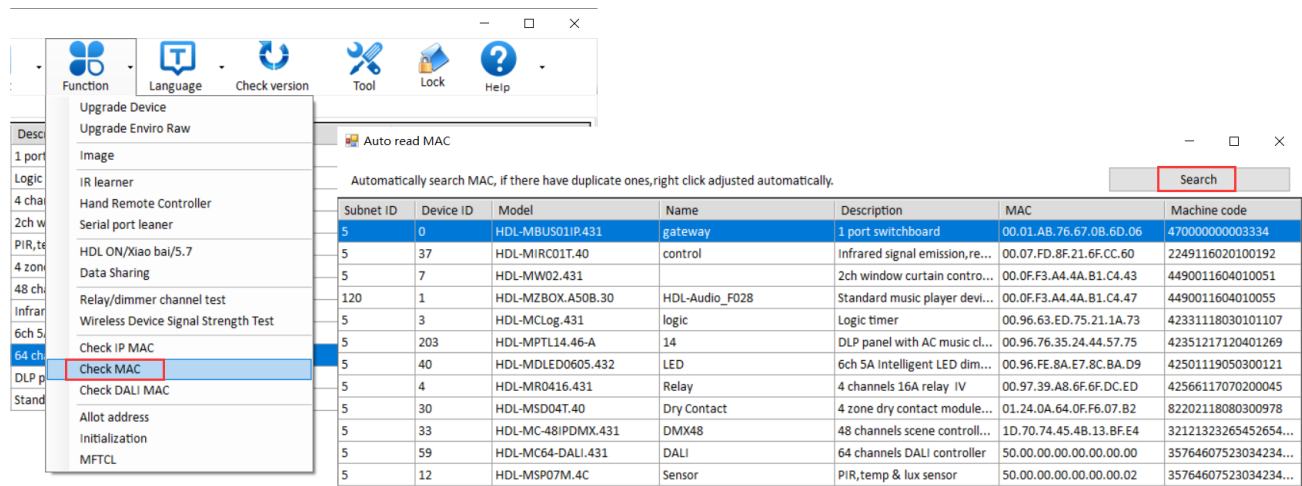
Function Language Check version Tool Lock Help

Upgrade Device
Upgrade Enviro Raw
Image
IR learner
Hand Remote Controller
Serial port leaner
HDL ON/Xiao bai/5.7
Data Sharing
Relay/dimmer channel test
Wireless Device Signal Strength Test
Check IP MAC
Check MAC
Check DALI MAC
Allot address
Initialization
MFTCL

Desc
1 port
Logic
4 cha
2ch w
PIR,te
4 zone
48 cha
Infrar
6ch 5A
64 ch
DLP p
Stand

Auto read MAC

Automatically search MAC, if there have duplicate ones,right click adjusted automatically.

Search

| Subnet ID | Device ID | Model | Name | Description | MAC | Machine code |
|---|---|---|---|---|---|---|
| 5 | 0 | HDL-MBUS01IP.431 | gateway | 1 port switchboard | 00.01.AB.76.67.0B.6D.06 | 470000000003334 |
| 5 | 37 | HDL-MIRC01T.40 | control | Infrared signal emission,re... | 00.07.FD.8F.21.6F.CC.60 | 2249116020100192 |
| 5 | 7 | HDL-MW02.431 | | 2ch window curtain contro... | 00.0F.F3.A4.4A.B1.C4.43 | 4490011604010051 |
| 120 | 1 | HDL-MZBOX.A50B.30 | HDL-Audio_F028 | Standard music player devi... | 00.0F.F3.A4.4A.B1.C4.47 | 4490011604010055 |
| 5 | 3 | HDL-MCLog.431 | logic | Logic timer | 00.96.63.ED.75.21.1A.73 | 42331118030101107 |
| 5 | 203 | HDL-MPTL14.46-A | 14 | DLP panel with AC music cl... | 00.96.76.35.24.44.57.75 | 42351217120401269 |
| 5 | 40 | HDL-MDLED0605.432 | LED | 6ch 5A Intelligent LED dim... | 00.96.FE.8A.E7.8C.BA.D9 | 42501119050300121 |
| 5 | 4 | HDL-MR0416.431 | Relay | 4 channels 16A relay IV | 00.97.39.A8.6F.6F.DC.ED | 42566117070200045 |
| 5 | 30 | HDL-MSD04T.40 | Dry Contact | 4 zone dry contact module... | 01.24.0A.64.0F.F6.07.B2 | 82202118080300978 |
| 5 | 33 | HDL-MC-48IPDMX.431 | DMX48 | 48 channels scene controll... | 1D.70.74.45.4B.13.BF.E4 | 32121323265452654... |
| 5 | 59 | HDL-MC64-DALI.431 | DALI | 64 channels DALI controller | 50.00.00.00.00.00.00.00 | 35764607523034234... |
| 5 | 12 | HDL-MSP07M.4C | Sensor | PIR,temp & lux sensor | 50.00.00.00.00.00.00.02 | 35764607523034234... |